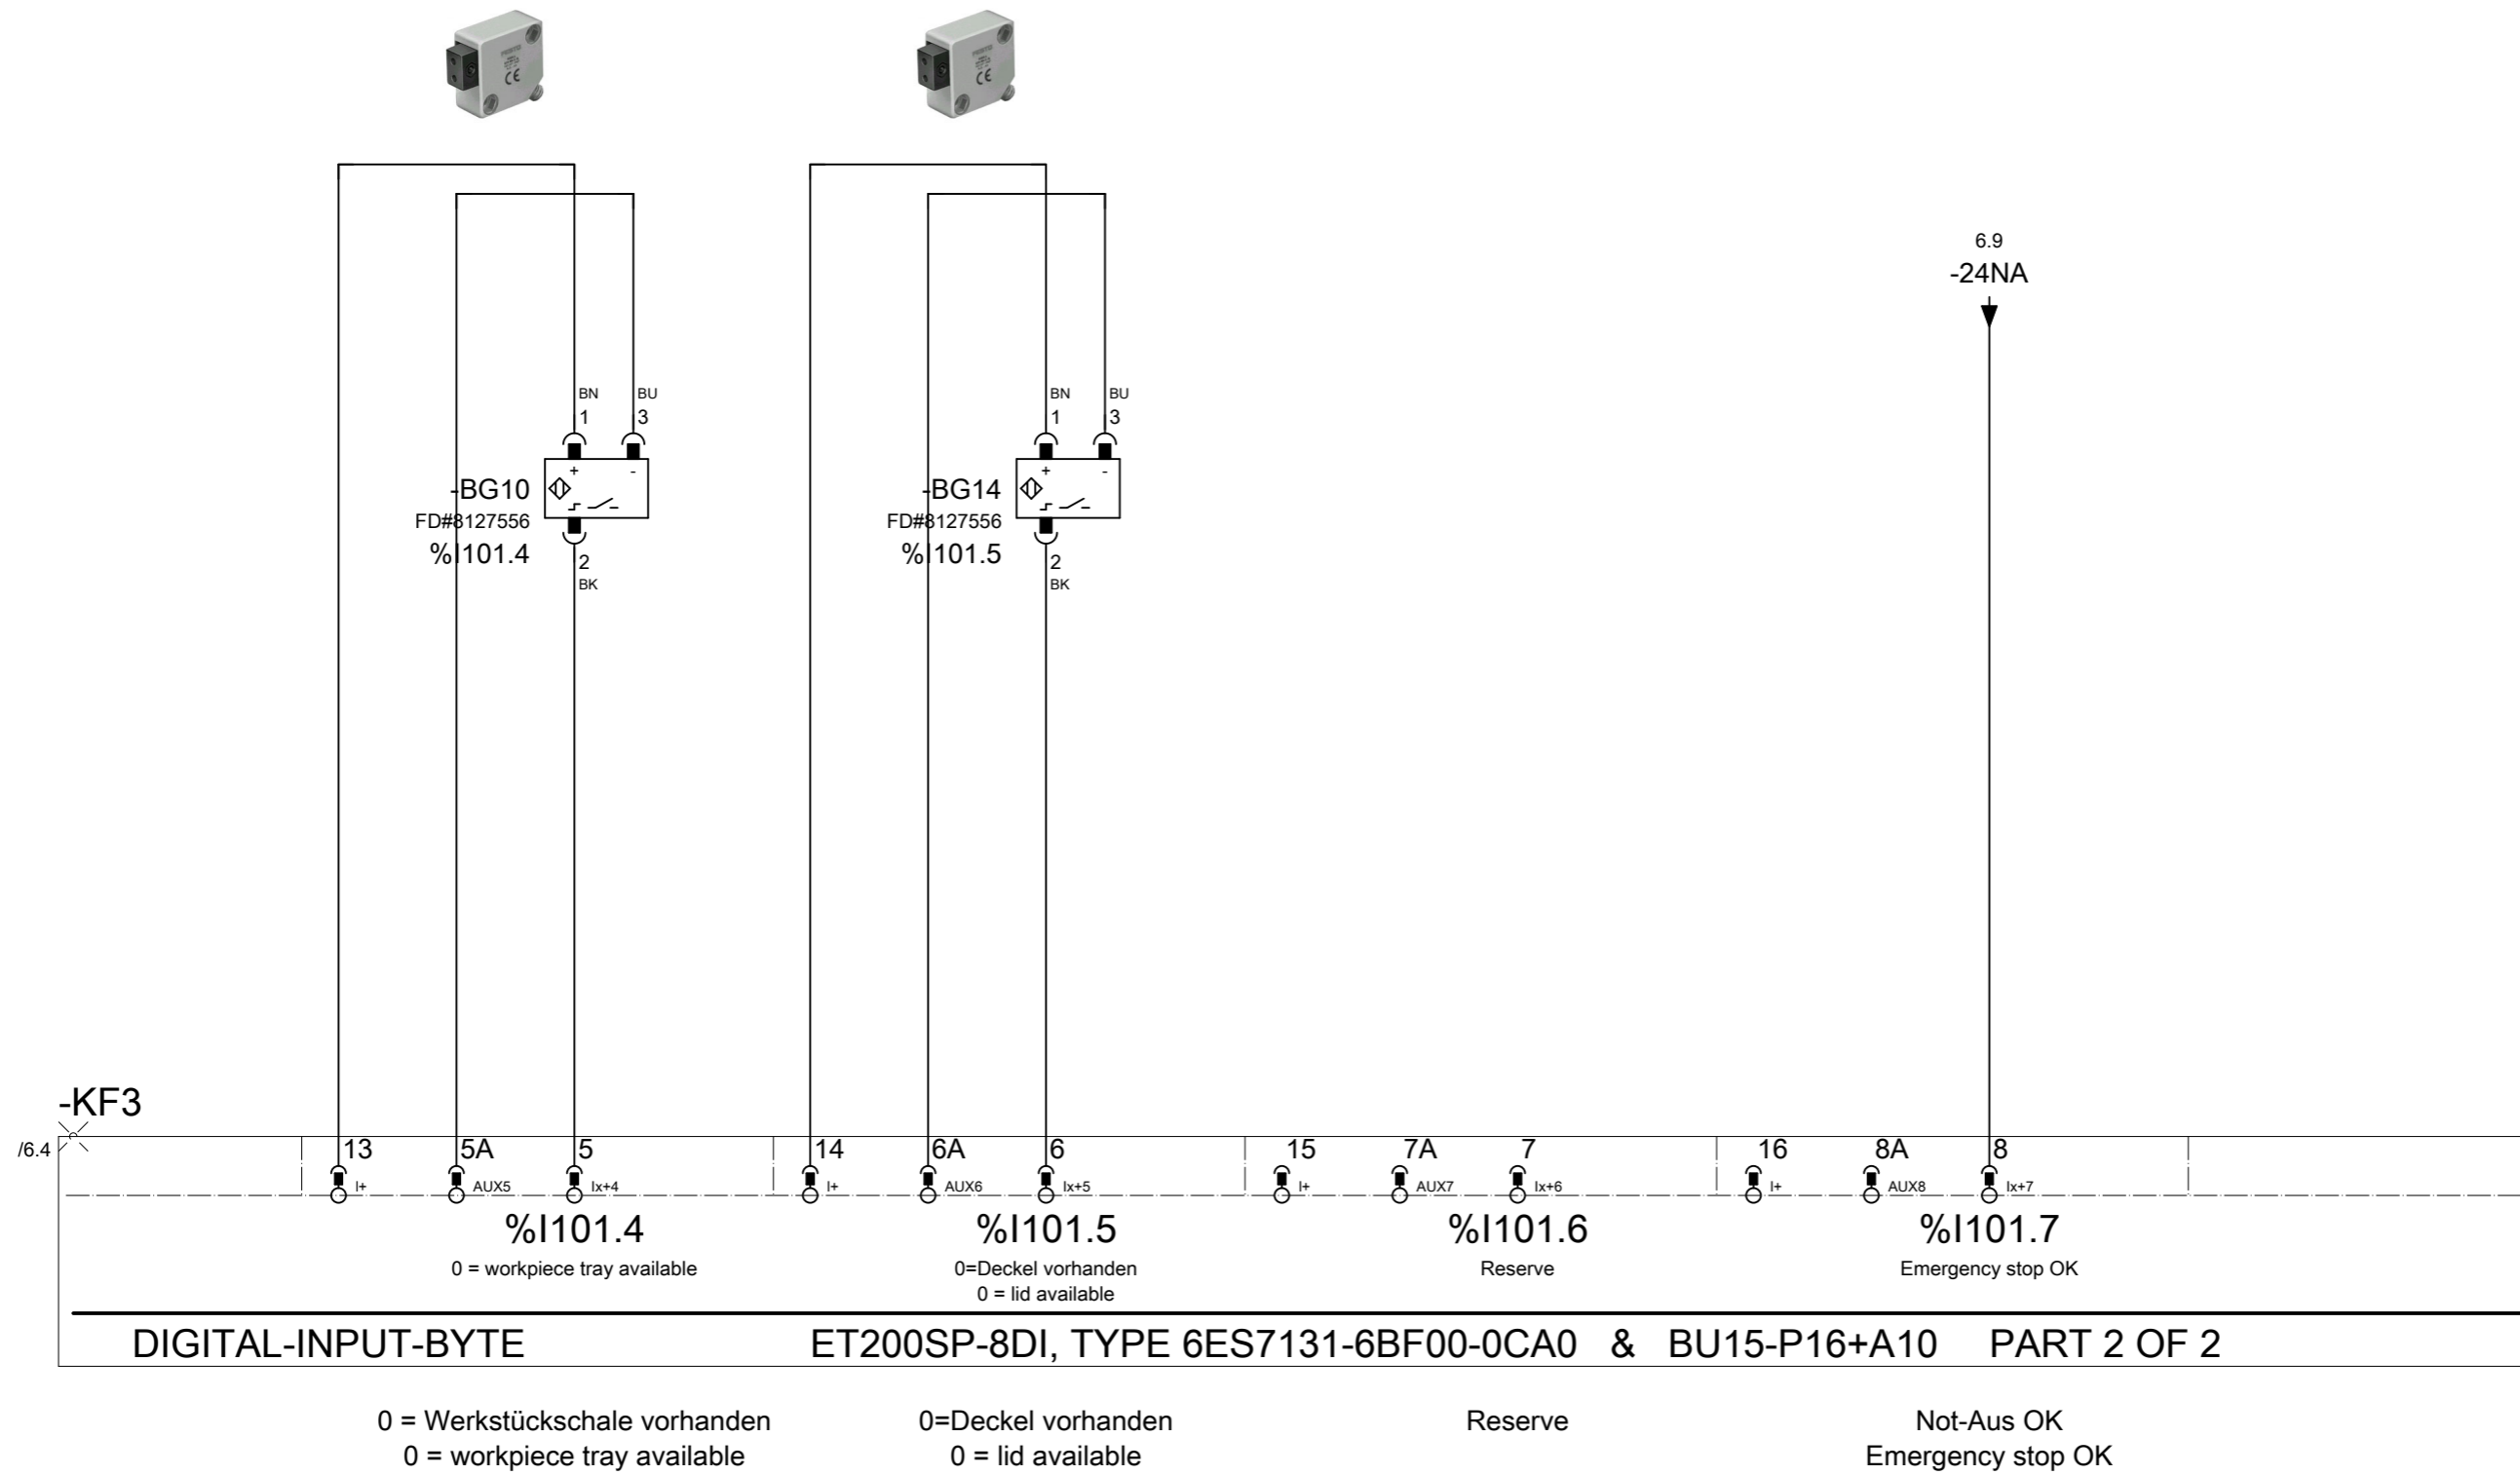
6.9
-24NA

BN
1

BU
3

+
-

-BG10
FD#8127556
%I101.4

2
BK

BN
1

BU
3

+
-

-BG14
FD#8127556
%I101.5

2
BK

-KF3
/6.4

13
I+

5A
AUX5

5
Ix+4

14
I+

6A
AUX6

6
Ix+5

15
I+

7A
AUX7

7
Ix+6

16
I+

8A
AUX8

8
Ix+7

%I101.4
0 = workpiece tray available

%I101.5
0=Deckel vorhanden
0 = lid available

%I101.6
Reserve

%I101.7
Emergency stop OK

DIGITAL-INPUT-BYTE ET200SP-8DI, TYPE 6ES7131-6BF00-0CA0 & BU15-P16+A10 PART 2 OF 2

0 = Werkstückschale vorhanden
0 = workpiece tray available

0=Deckel vorhanden
0 = lid available

Reserve

Not-Aus OK
Emergency stop OK